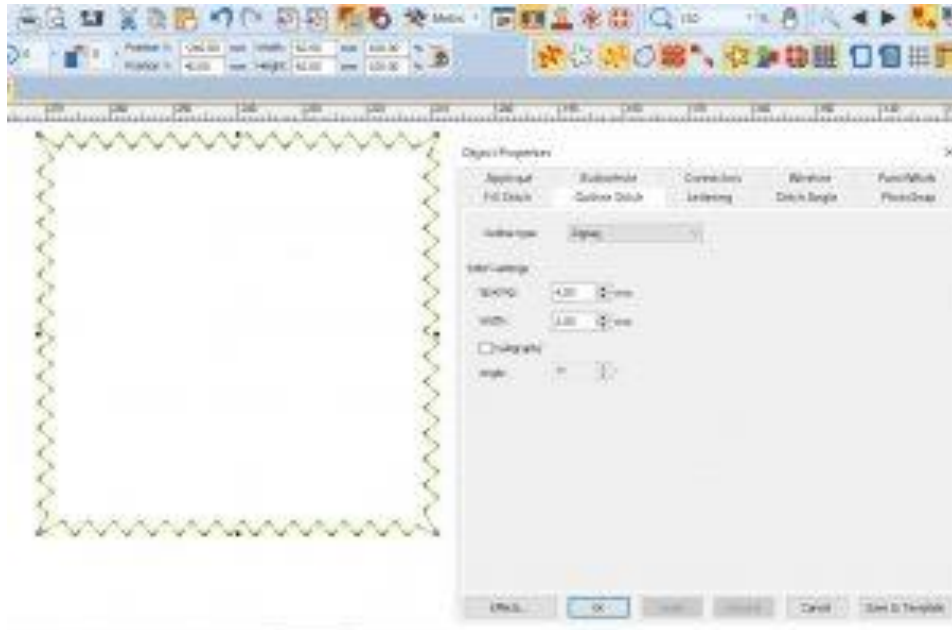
Metric

Position X: mm Width: mm %
Position Y: mm Height: mm %

Object Properties

Applique
Buttonhole
Connectors
Monitors
PunchWork
Fill Stitch
Outline Stitch
Lettering
Stitch Angle
PhotoSnap

Outline type: Zigzag

Stitch settings
Spacing: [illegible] mm
Width: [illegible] mm
Calligraphy
Angle: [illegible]

Effects...
OK
Apply
Cancel
Save to Template